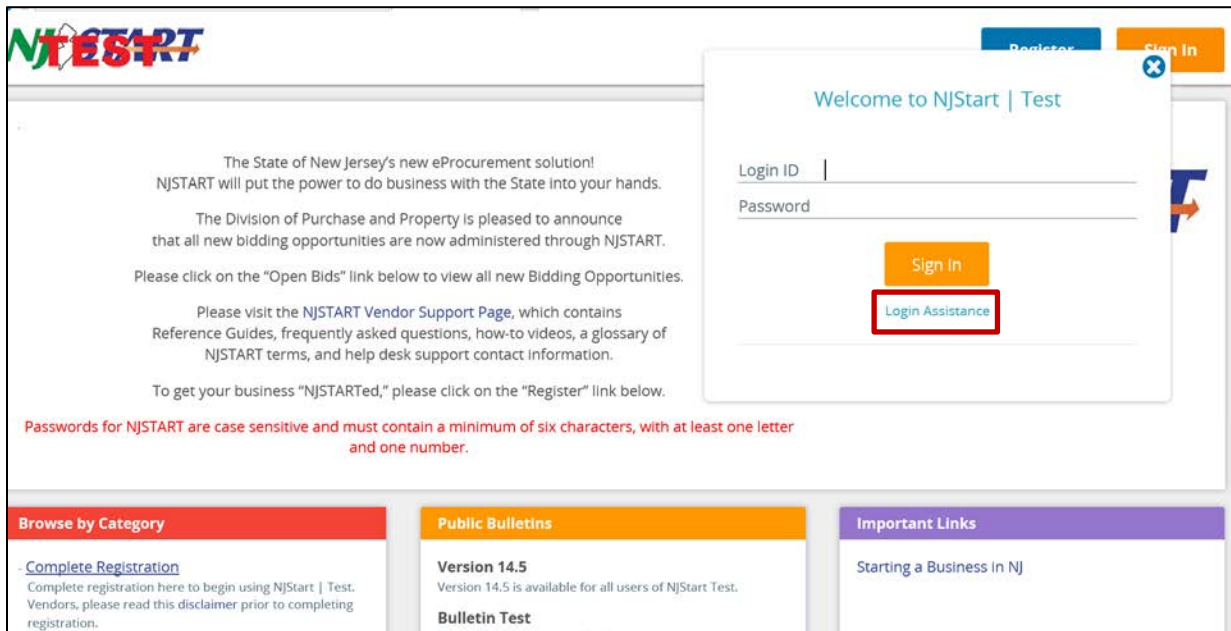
NJ TEST START

Register Sign In

Welcome to NJStart | Test

Login ID

Password

Sign In

Login Assistance

The State of New Jersey's new eProcurement solution!
NJSTART will put the power to do business with the State into your hands.

The Division of Purchase and Property is pleased to announce that all new bidding opportunities are now administered through NJSTART.

Please click on the "Open Bids" link below to view all new Bidding Opportunities.

Please visit the NJSTART Vendor Support Page, which contains Reference Guides, frequently asked questions, how-to videos, a glossary of NJSTART terms, and help desk support contact information.

To get your business "NJSTARTed," please click on the "Register" link below.

Passwords for NJSTART are case sensitive and must contain a minimum of six characters, with at least one letter and one number.

Browse by Category

Complete Registration
Complete registration here to begin using NJStart | Test. Vendors, please read this disclaimer prior to completing registration.

Public Bulletins

Version 14.5
Version 14.5 is available for all users of NJStart Test.

Bulletin Test

Important Links

Starting a Business in NJ